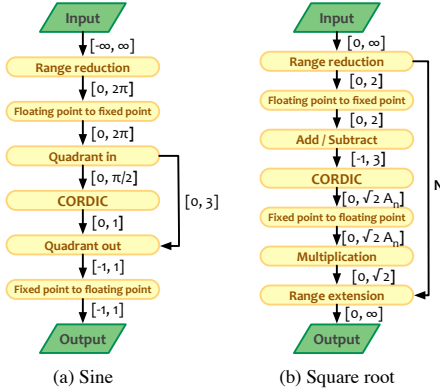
Input
[-∞, ∞]
Range reduction
[0, 2π]
Floating point to fixed point
[0, 2π]
Quadrant in
[0, π/2]
CORDIC
[0, 1]
Quadrant out
[0, 3]
[-1, 1]
Fixed point to floating point
[-1, 1]
Output
(a) Sine

Input
[0, ∞]
Range reduction
[0, 2]
Floating point to fixed point
[0, 2]
Add / Subtract
[-1, 3]
CORDIC
[0, $\sqrt{2}$ $A_n$]
Fixed point to floating point
[0, $\sqrt{2}$ $A_n$]
Multiplication
[0, $\sqrt{2}$]
Range extension
[0, ∞]
Output
N
(b) Square root